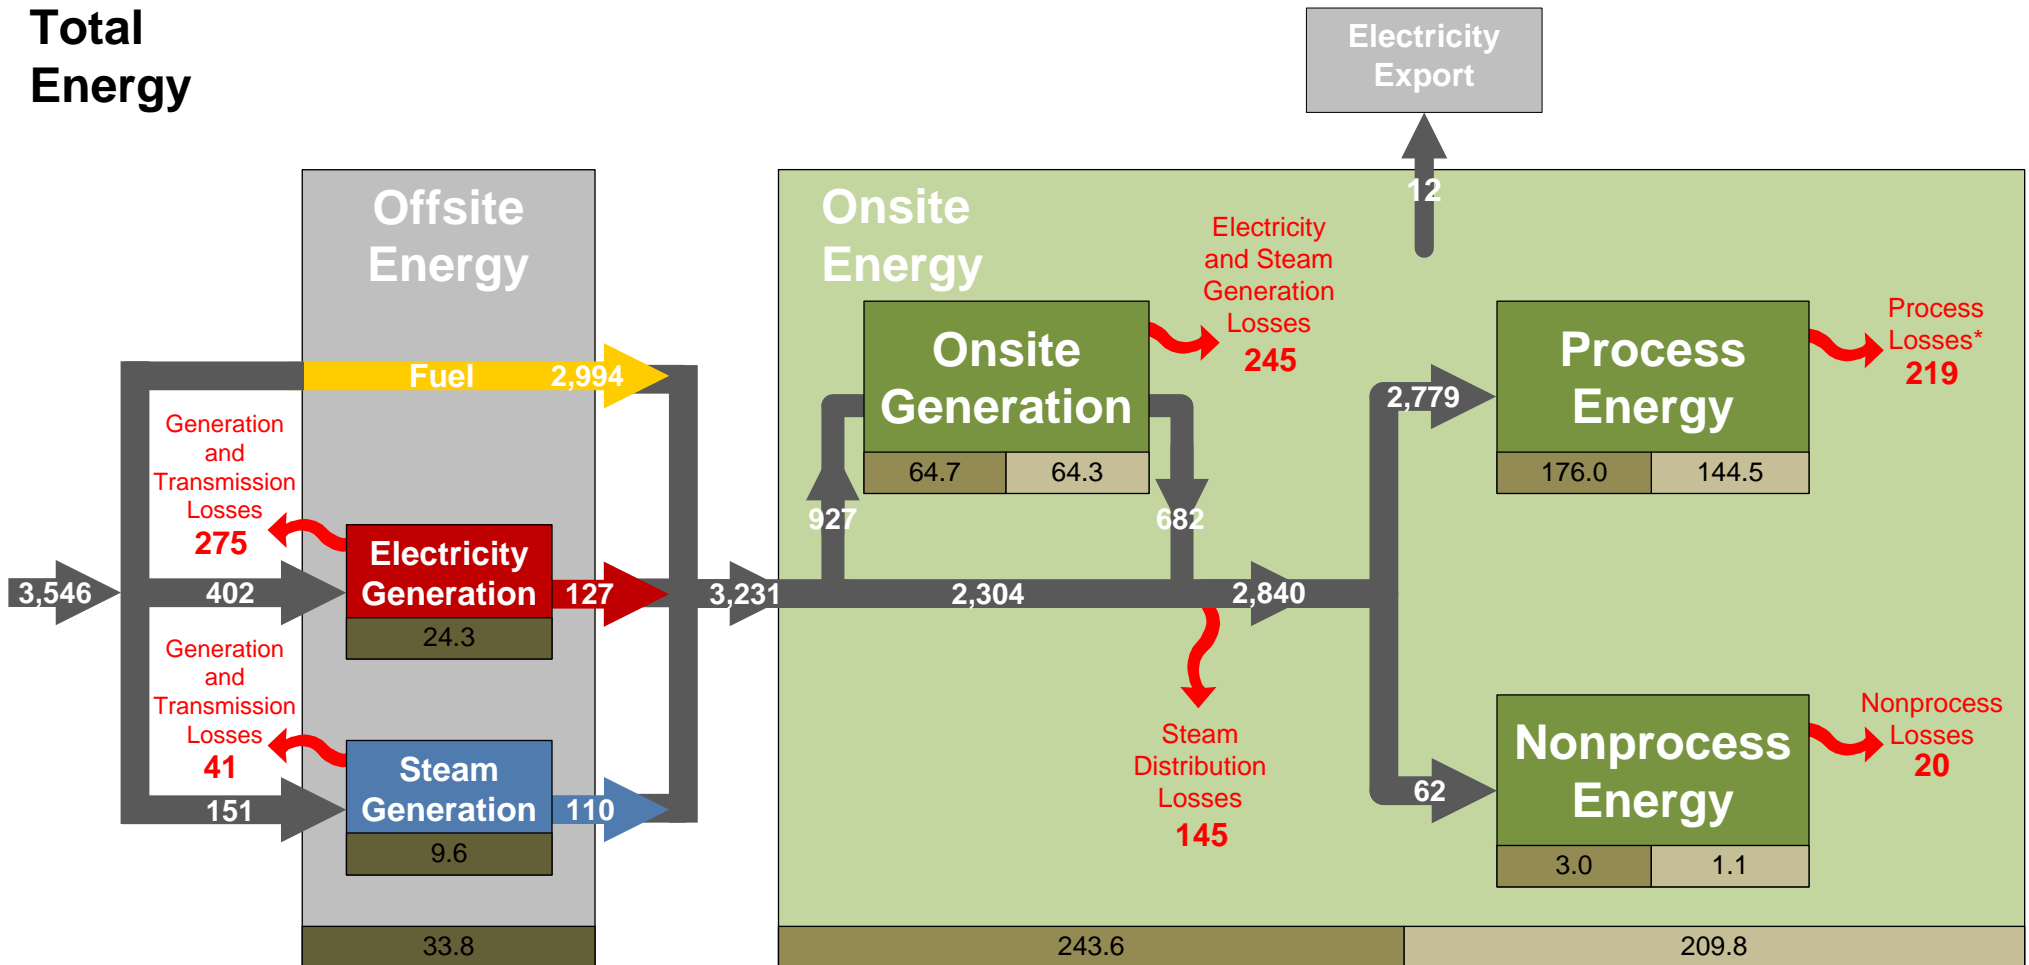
Total Energy

Electricity Export

12

Offsite Energy

Onsite Energy

Electricity and Steam Generation Losses
245

Onsite Generation
| 64.7 | 64.3 |
|---|---|

Process Energy
| 176.0 | 144.5 |
|---|---|

Process Losses*
219

Fuel 2,994

Generation and Transmission Losses
275

Electricity Generation
24.3

127

3,546

402

3,231

927

682

2,304

2,840

2,779

Generation and Transmission Losses
41

Steam Generation
9.6

110

151

Steam Distribution Losses
145

62

Nonprocess Energy
| 3.0 | 1.1 |
|---|---|

Nonprocess Losses
20

33.8

243.6

209.8